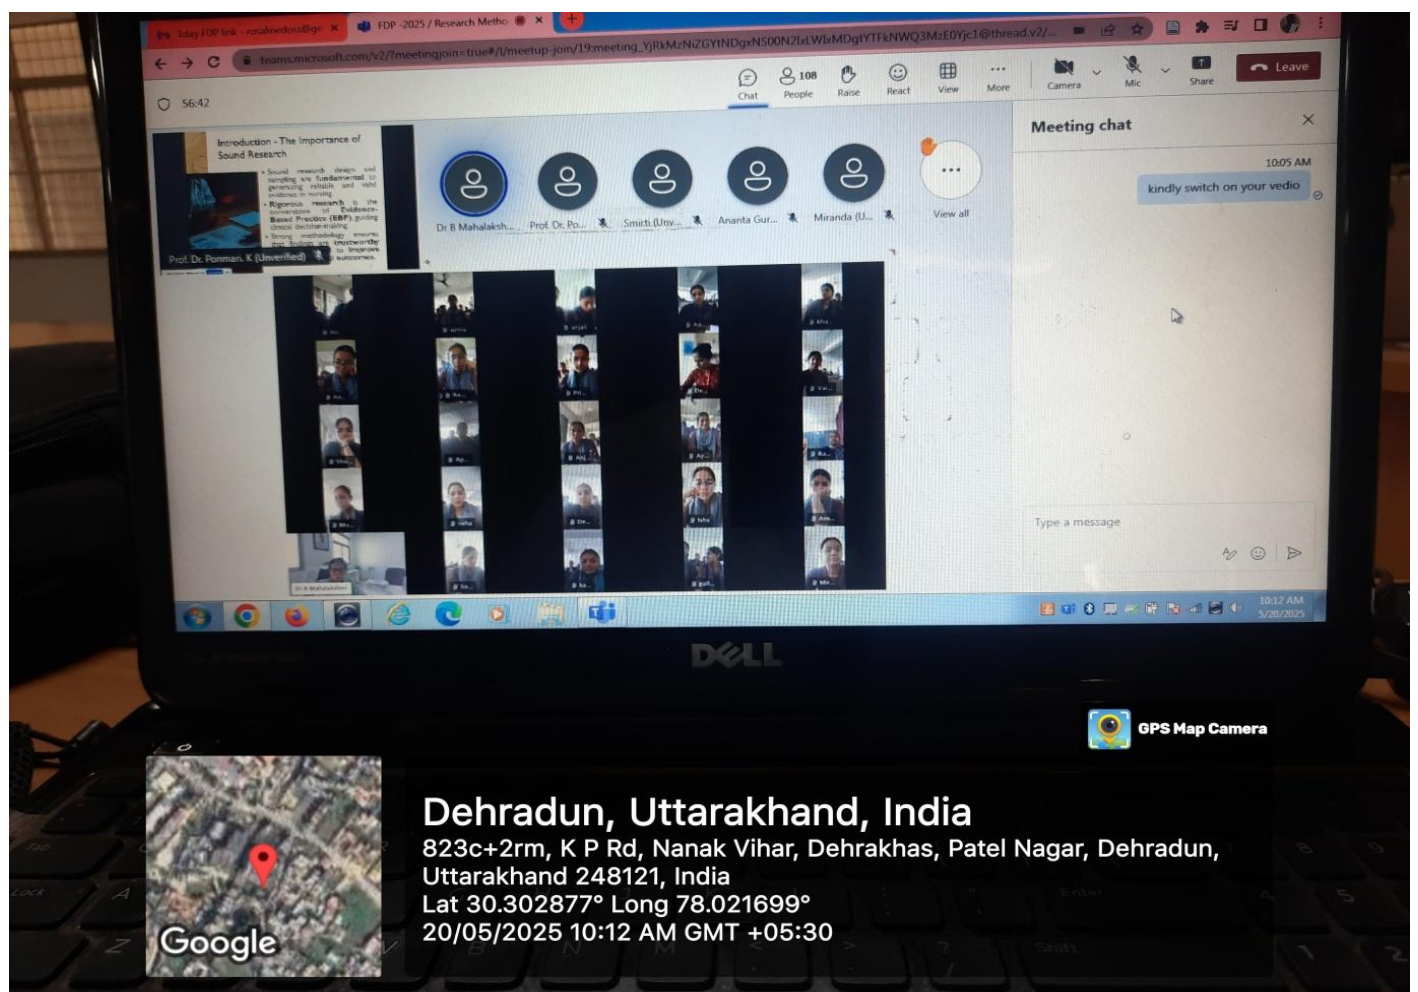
5day FDP link - rosalinedoss@gm ×
FDP -2025 / Research Metho ×
teams.microsoft.com/v2/?meetingjoin=true#/l/meetup-join/19:meeting_YjRkMzNiZGYtNDgxNS00N2IxLWIxMDgtYTFkNWQ3MzE0Yjc1@thread.v2/...

56:42

Chat
108 People
Raise
React
View
More
Camera
Mic
Share
Leave

Introduction - The Importance of Sound Research

• Sound research design and sampling are fundamental to generating reliable and valid evidence in nursing.
• Rigorous research is the cornerstone of Evidence-Based Practice (EBP), guiding clinical decision-making.
• Strong methodology ensures that findings are trustworthy and applicable to improve patient outcomes.

Prof. Dr. Ponmani. K (Unverified)

Dr B Mahalaksh...
Prof. Dr. Po...
Smith (Unv...
Ananta Gur...
Miranda (U...
View all

Meeting chat

10:05 AM
kindly switch on your vedio

Type a message

Dr B Mahalakshmi

10:12 AM
5/20/2025

DELL

GPS Map Camera

Google

Dehradun, Uttarakhand, India
823c+2rm, K P Rd, Nanak Vihar, Dehrakhas, Patel Nagar, Dehradun, Uttarakhand 248121, India
Lat 30.302877° Long 78.021699°
20/05/2025 10:12 AM GMT +05:30